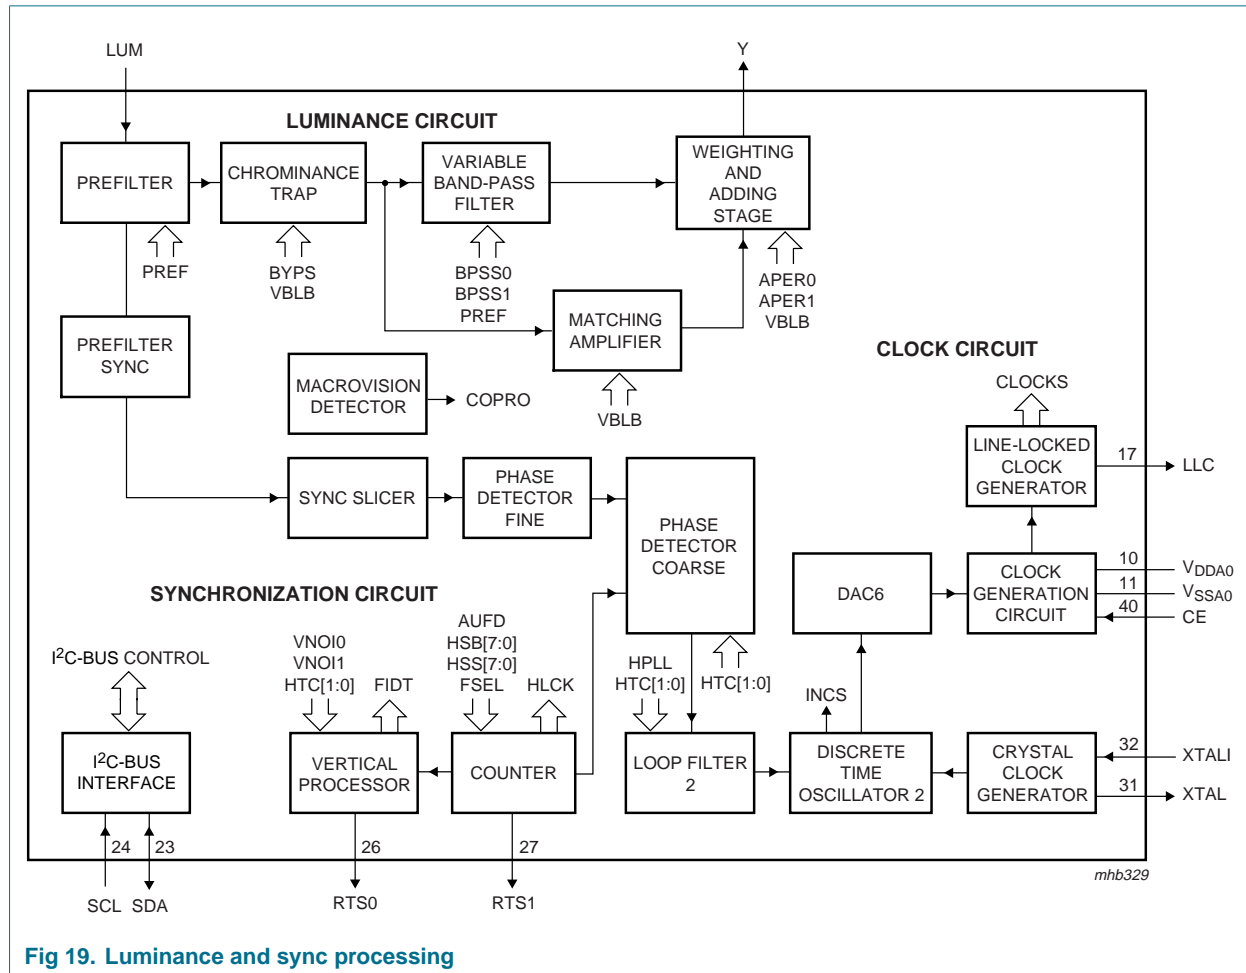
LUM

Y

LUMINANCE CIRCUIT

PREFILTER

CHROMINANCE TRAP

VARIABLE BAND-PASS FILTER

WEIGHTING AND ADDING STAGE

PREF

BYPS VBLB

BPSS0 BPSS1 PREF

APER0 APER1 VBLB

PREFILTER SYNC

MATCHING AMPLIFIER

CLOCK CIRCUIT

MACROVISION DETECTOR

COPRO

VBLB

CLOCKS

LINE-LOCKED CLOCK GENERATOR

17

LLC

SYNC SLICER

PHASE DETECTOR FINE

PHASE DETECTOR COARSE

SYNCHRONIZATION CIRCUIT

DAC6

CLOCK GENERATION CIRCUIT

10

$V_{DDA0}$

11

$V_{SSA0}$

40

CE

I$^2$C-BUS CONTROL

VNOI0 VNOI1 HTC[1:0]

FIDT

AUFD HSB[7:0] HSS[7:0] FSEL

HLCK

HPLL HTC[1:0]

HTC[1:0]

INCS

I$^2$C-BUS INTERFACE

VERTICAL PROCESSOR

COUNTER

LOOP FILTER 2

DISCRETE TIME OSCILLATOR 2

CRYSTAL CLOCK GENERATOR

32

XTALI

31

XTAL

24

23

26

27

SCL SDA

RTS0

RTS1

mhb329

Fig 19. Luminance and sync processing